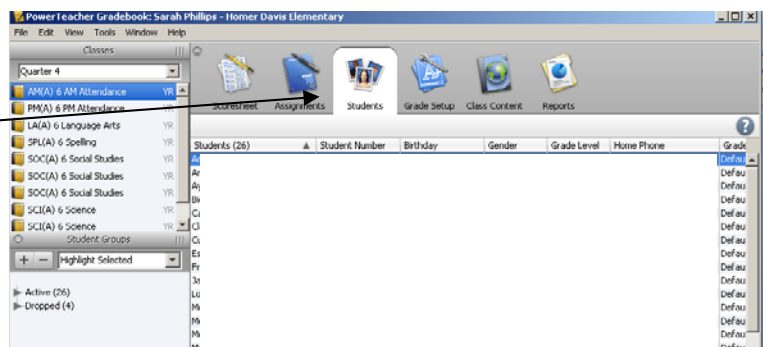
PowerTeacher Gradebook: Sarah Phillips - Homer Davis Elementary

File Edit View Tools Window Help

Classes

Quarter 4

AM(A) 6 AM Attendance YR
PM(A) 6 PM Attendance YR
LA(A) 6 Language Arts YR
SPL(A) 6 Spelling YR
SOC(A) 6 Social Studies YR
SOC(A) 6 Social Studies YR
SOC(A) 6 Social Studies YR
SCI(A) 6 Science YR
SCI(A) 6 Science YR

Student Groups

Highlight Selected

Active (26)
Dropped (4)

Scoresheet Assignments Students Grade Setup Class Content Reports

| Students (26) | Student Number | Birthday | Gender | Grade Level | Home Phone | Grade |
|---|---|---|---|---|---|---|
| A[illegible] | | | | | | Defau |
| Ar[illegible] | | | | | | Defau |
| Ay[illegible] | | | | | | Defau |
| B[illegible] | | | | | | Defau |
| Ca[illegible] | | | | | | Defau |
| Cl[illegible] | | | | | | Defau |
| Cu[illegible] | | | | | | Defau |
| Es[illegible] | | | | | | Defau |
| Fr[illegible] | | | | | | Defau |
| Ja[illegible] | | | | | | Defau |
| Lo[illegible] | | | | | | Defau |
| M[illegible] | | | | | | Defau |
| M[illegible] | | | | | | Defau |
| M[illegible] | | | | | | Defau |